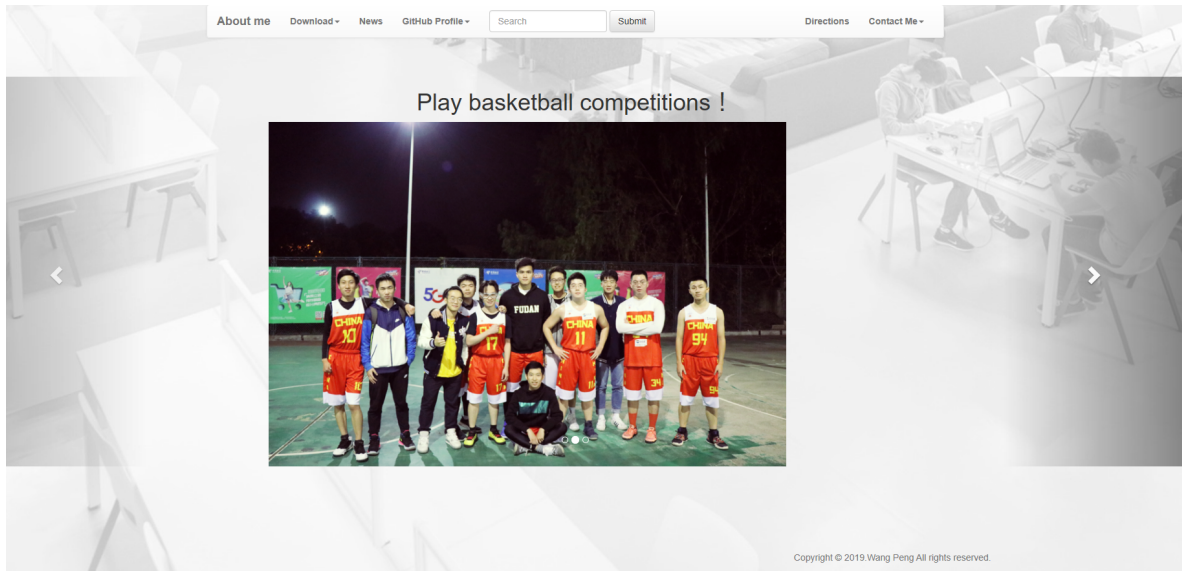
About me Download News GitHub Profile Search Submit Directions Contact Me

Play basketball competitions！

CHINA 10 FUDAN CHINA 17 CHINA 11 CHINA CHINA 94 5G

Copyright © 2019.Wang Peng All rights reserved.